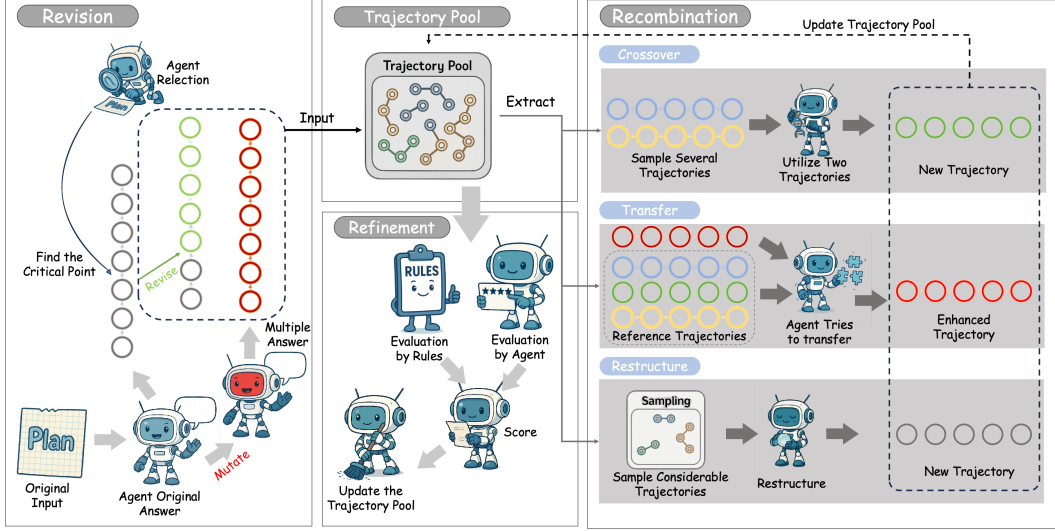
Revision

Agent Relection

Plan

Find the Critical Point

Revise

Multiple Answer

Plan

Original Input

Agent Original Answer

Mutate

Input

Trajectory Pool

Trajectory Pool

Extract

Refinement

RULES

Evaluation by Rules

Evaluation by Agent

Score

Update the Trajectory Pool

Recombination

Update Trajectory Pool

Crossover

Sample Several Trajectories

Utilize Two Trajectories

New Trajectory

Transfer

Reference Trajectories

Agent Tries to transfer

Enhanced Trajectory

Restructure

Sampling

Sample Considerable Trajectories

Restructure

New Trajectory